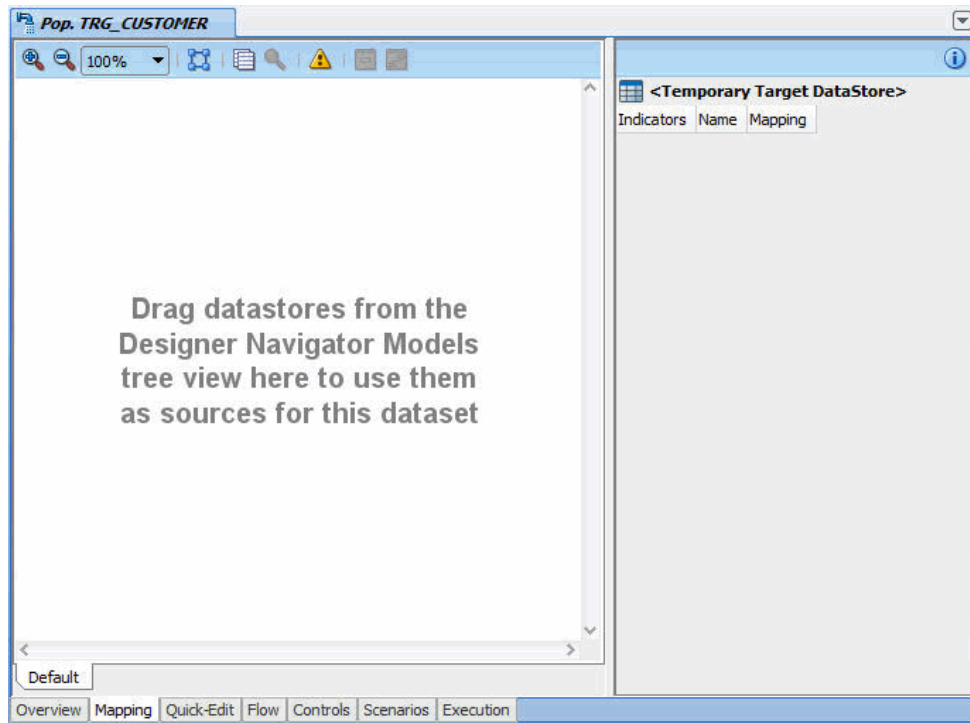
Pop. TRG_CUSTOMER

100%

<Temporary Target DataStore>

| Indicators | Name | Mapping |
|---|---|---|

Drag datastores from the Designer Navigator Models tree view here to use them as sources for this dataset

Default

Overview | Mapping | Quick-Edit | Flow | Controls | Scenarios | Execution